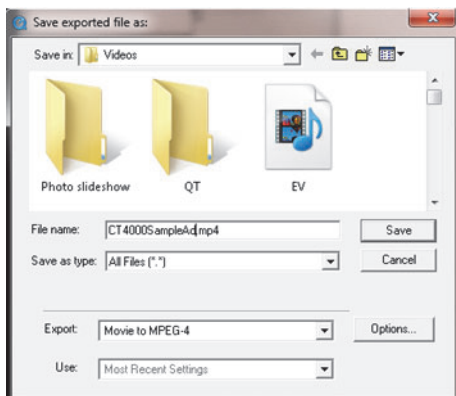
Save exported file as:

Save in: Videos

Photo slideshow

QT

EV

File name: CT4000SampleAd.mp4

Save

Save as type: All Files (*.*)

Cancel

Export: Movie to MPEG-4

Options...

Use: Most Recent Settings